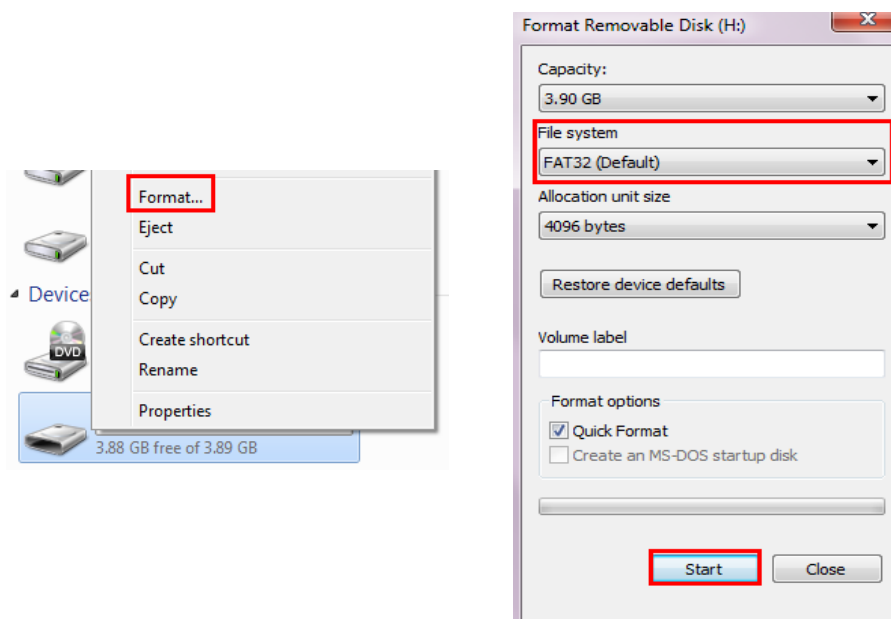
Format...
Eject

Cut
Copy

Create shortcut
Rename

Properties

Device

DVD

3.88 GB free of 3.89 GB

Format Removable Disk (H:)

Capacity:
3.90 GB

File system
FAT32 (Default)

Allocation unit size
4096 bytes

Restore device defaults

Volume label

Format options
Quick Format
Create an MS-DOS startup disk

Start
Close